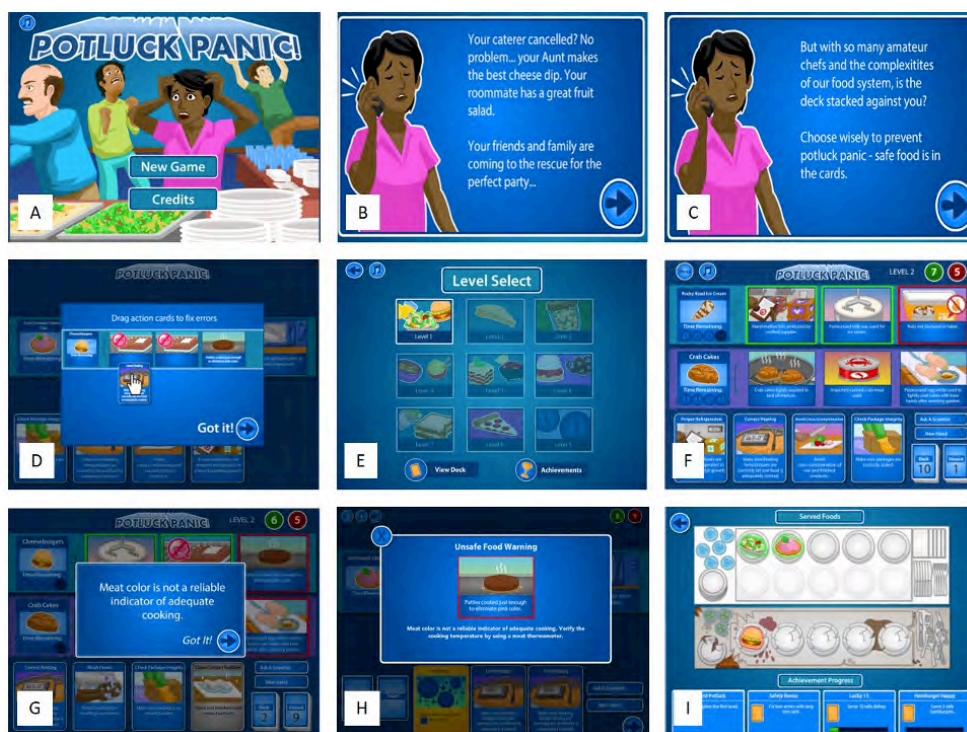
POTLUCK PANIC!

New Game

Credits

A

Your caterer cancelled? No problem... your Aunt makes the best cheese dip. Your roommate has a great fruit salad.

Your friends and family are coming to the rescue for the perfect party...

B

But with so many amateur chefs and the complexitites of our food system, is the deck stacked against you?

Choose wisely to prevent potluck panic - safe food is in the cards.

C

POTLUCK PANIC

Drag action cards to fix errors

Got it!

D

Level Select

Level 1

View Deck

Achievements

E

POTLUCK PANIC

LEVEL 2

7

5

Crab Cakes

Time Remaining

Ask A Scientist

10

1

F

POTLUCK PANIC

LEVEL 2

6

5

Cheeseburgers

Crab Cakes

Meat color is not a reliable indicator of adequate cooking.

Got It!

Ask A Scientist

2

9

G

X

Unsafe Food Warning

Patties cooked just enough to eliminate pink color.

Meat color is not a reliable indicator of adequate cooking. Verify the cooking temperature by using a meat thermometer.

H

Served Foods

Achievement Progress

Safety Bonus

Lucky 13

Hamburger Happy

I